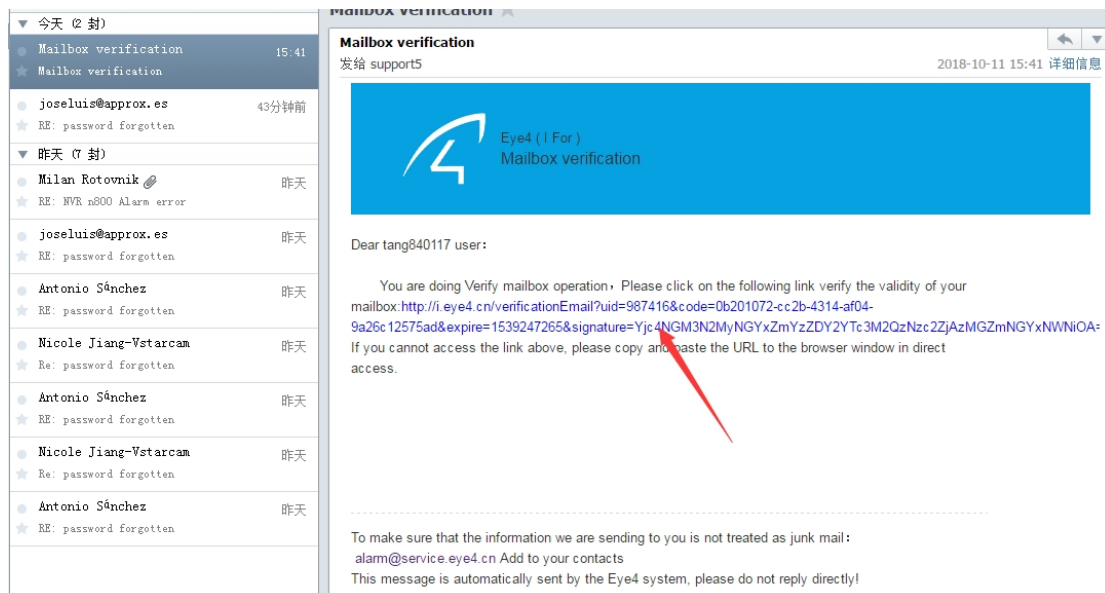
▼ 今天 (2 封)

Mailbox verification 15:41
Mailbox verification

joseluis@approx.es 43分钟前
RE: password forgotten

▼ 昨天 (7 封)

Milan Rotovnik 昨天
RE: NVR n800 Alarm error

joseluis@approx.es 昨天
RE: password forgotten

Antonio Sánchez 昨天
RE: password forgotten

Nicole Jiang-Vstarcam 昨天
Re: password forgotten

Antonio Sánchez 昨天
RE: password forgotten

Nicole Jiang-Vstarcam 昨天
Re: password forgotten

Antonio Sánchez 昨天
RE: password forgotten

Mailbox verification

Mailbox verification
发给 support5
2018-10-11 15:41 详细信息

Eye4 ( I For )
Mailbox verification

Dear tang840117 user:

You are doing Verify mailbox operation，Please click on the following link verify the validity of your mailbox:http://i.eye4.cn/verificationEmail?uid=987416&code=0b201072-cc2b-4314-af04-9a26c12575ad&expire=1539247265&signature=Yjc4NGM3N2MyNGYxZmYzZDY2YTc3M2QzNzc2ZjAzMGZmNGYxNWNiOA=
If you cannot access the link above, please copy and paste the URL to the browser window in direct access.

To make sure that the information we are sending to you is not treated as junk mail:
alarm@service.eye4.cn Add to your contacts
This message is automatically sent by the Eye4 system, please do not reply directly!